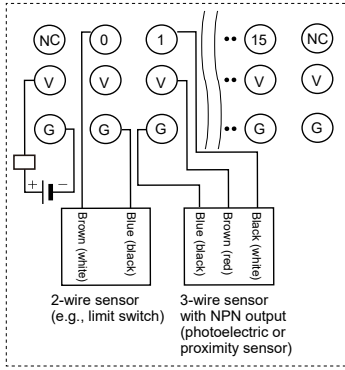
NC
0
1
15
NC
V
V
V
V
V
G
G
G
G
G
+
−
Brown (white)
Blue (black)
Blue (black)
Brown (red)
Black (white)
2-wire sensor (e.g., limit switch)
3-wire sensor with NPN output (photoelectric or proximity sensor)